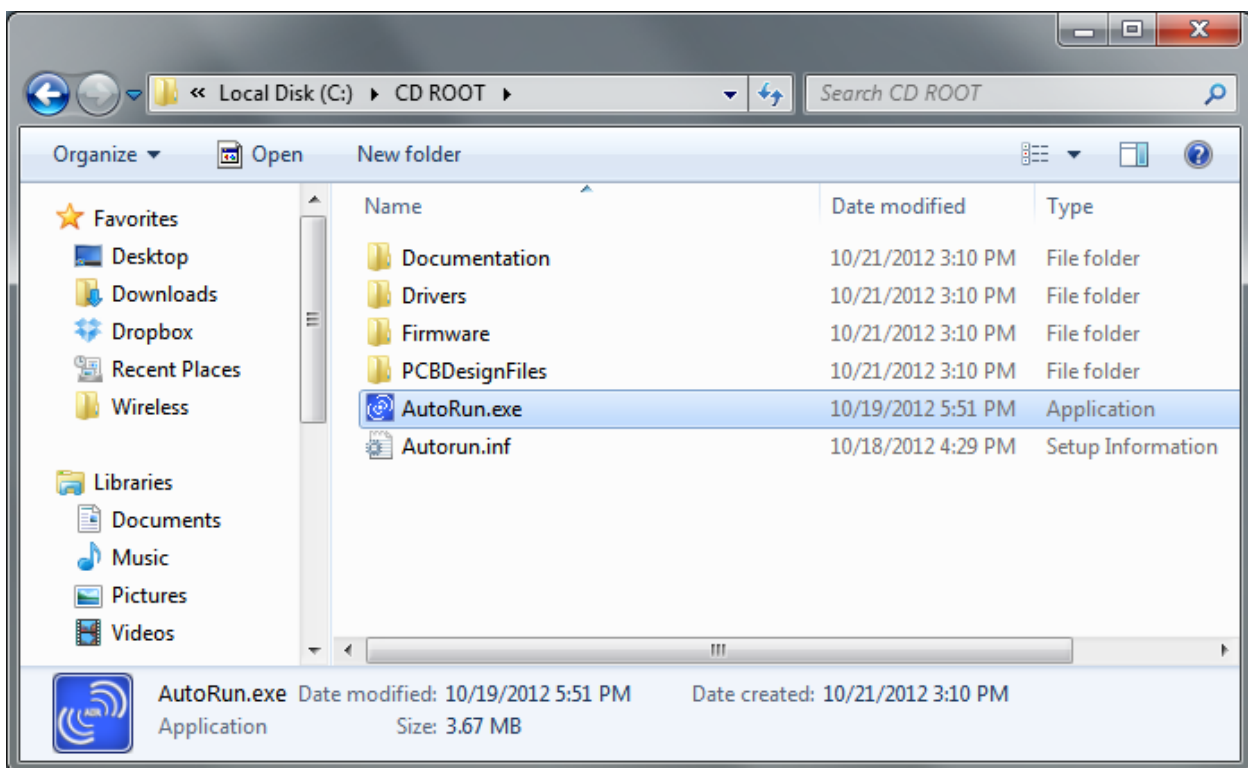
« Local Disk (C:) ▸ CD ROOT ▸

Search CD ROOT

Organize ▾ Open New folder

Favorites
Desktop
Downloads
Dropbox
Recent Places
Wireless

Libraries
Documents
Music
Pictures
Videos

| Name | Date modified | Type |
|---|---|---|
| Documentation | 10/21/2012 3:10 PM | File folder |
| Drivers | 10/21/2012 3:10 PM | File folder |
| Firmware | 10/21/2012 3:10 PM | File folder |
| PCBDesignFiles | 10/21/2012 3:10 PM | File folder |
| AutoRun.exe | 10/19/2012 5:51 PM | Application |
| Autorun.inf | 10/18/2012 4:29 PM | Setup Information |

AutoRun.exe Date modified: 10/19/2012 5:51 PM Date created: 10/21/2012 3:10 PM
Application Size: 3.67 MB